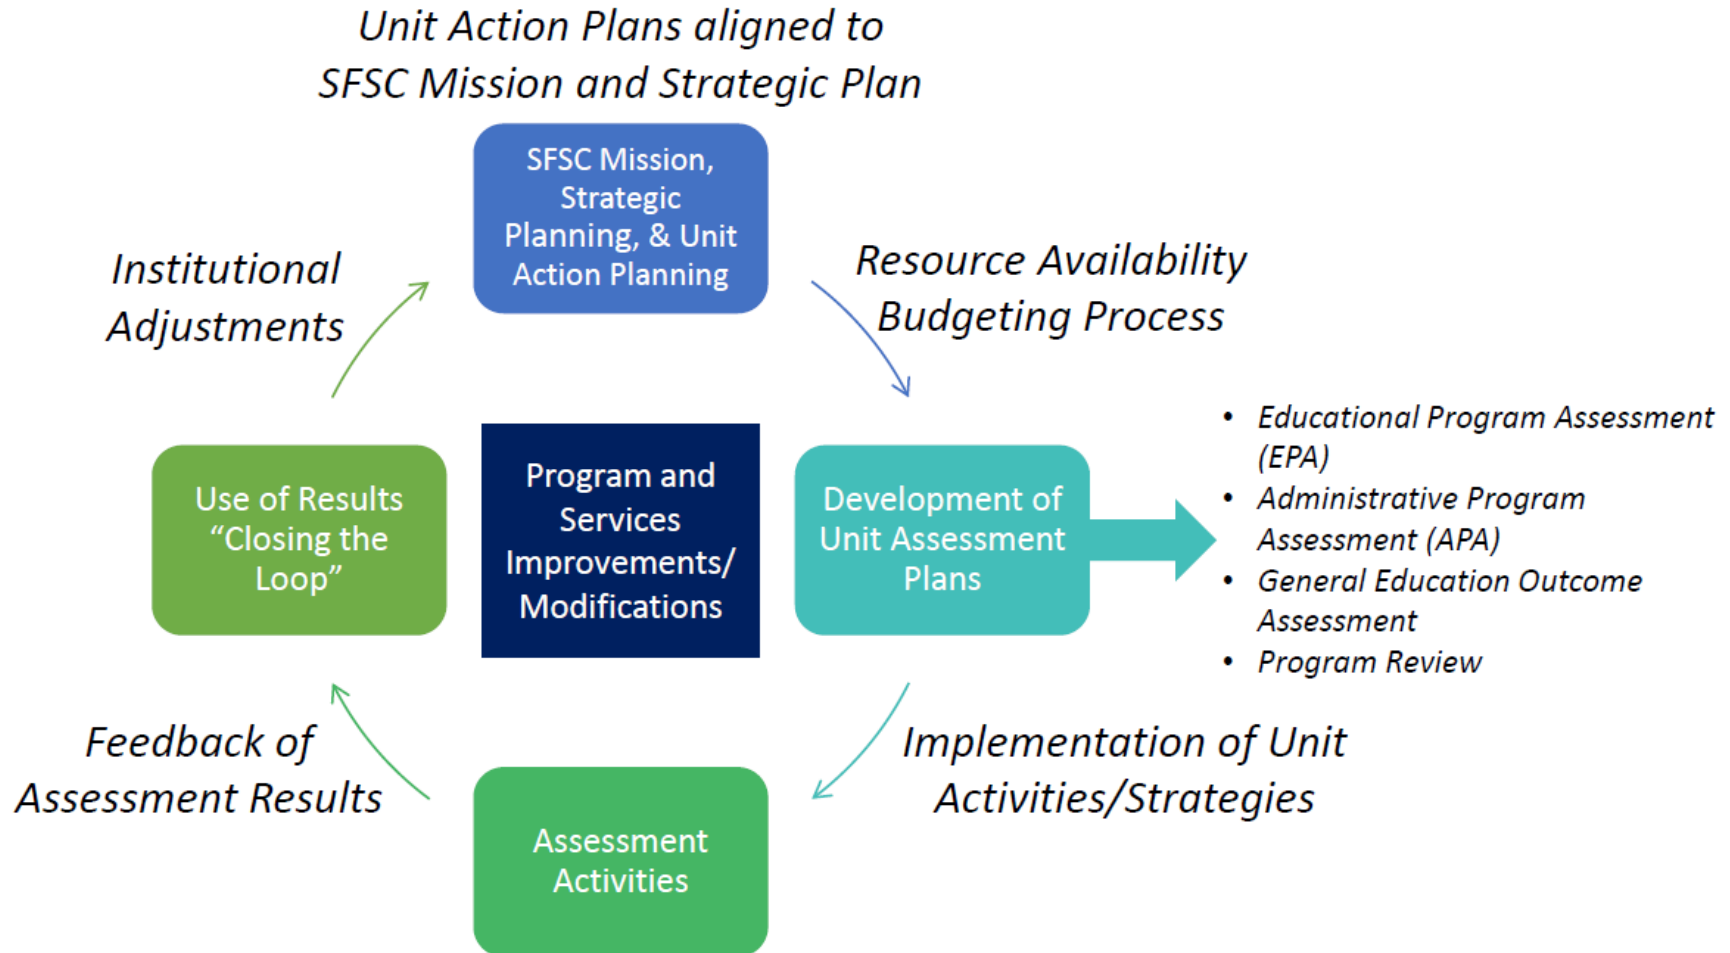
Unit Action Plans aligned to SFSC Mission and Strategic Plan

SFSC Mission, Strategic Planning, & Unit Action Planning

Institutional Adjustments

Resource Availability Budgeting Process

Use of Results "Closing the Loop"

Program and Services Improvements/ Modifications

Development of Unit Assessment Plans

- Educational Program Assessment (EPA)
- Administrative Program Assessment (APA)
- General Education Outcome Assessment
- Program Review

Feedback of Assessment Results

Implementation of Unit Activities/Strategies

Assessment Activities